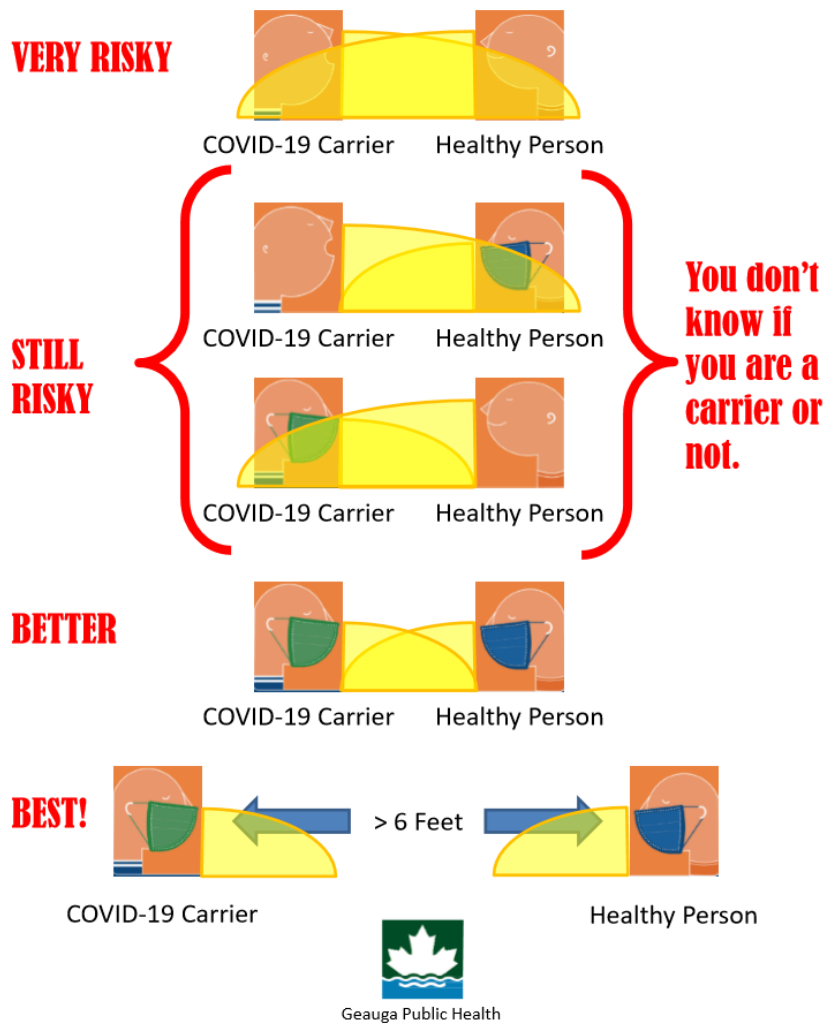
VERY RISKY

COVID-19 Carrier Healthy Person

STILL RISKY

COVID-19 Carrier Healthy Person

COVID-19 Carrier Healthy Person

You don't know if you are a carrier or not.

BETTER

COVID-19 Carrier Healthy Person

BEST!

> 6 Feet

COVID-19 Carrier Healthy Person

Geauga Public Health